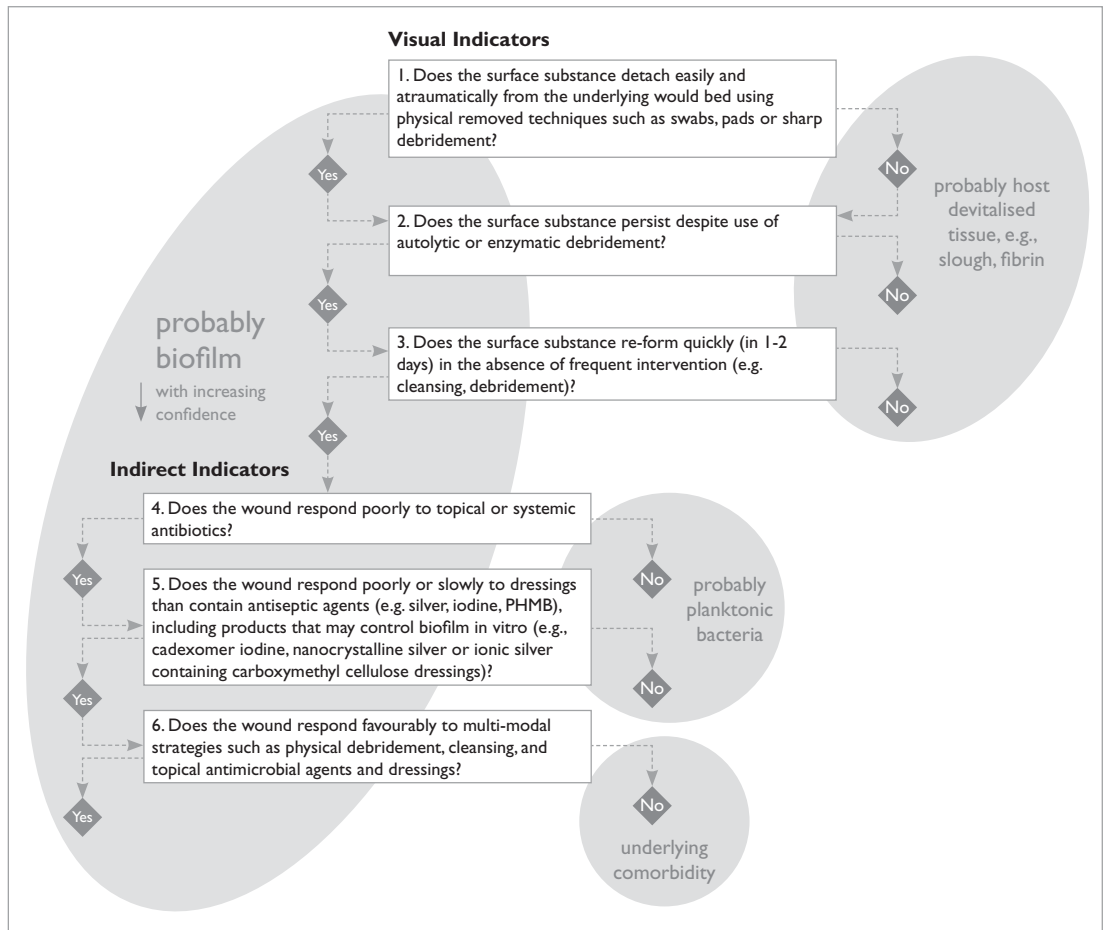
Visual Indicators

1. Does the surface substance detach easily and atraumatically from the underlying would bed using physical removed techniques such as swabs, pads or sharp debridement?

Yes

No

probably host devitalised tissue, e.g., slough, fibrin

2. Does the surface substance persist despite use of autolytic or enzymatic debridement?

Yes

No

probably biofilm

with increasing confidence

3. Does the surface substance re-form quickly (in 1-2 days) in the absence of frequent intervention (e.g. cleansing, debridement)?

No

Yes

Indirect Indicators

4. Does the wound respond poorly to topical or systemic antibiotics?

Yes

No

probably planktonic bacteria

5. Does the wound respond poorly or slowly to dressings than contain antiseptic agents (e.g. silver, iodine, PHMB), including products that may control biofilm in vitro (e.g., cadexomer iodine, nanocrystalline silver or ionic silver containing carboxymethyl cellulose dressings)?

No

Yes

6. Does the wound respond favourably to multi-modal strategies such as physical debridement, cleansing, and topical antimicrobial agents and dressings?

Yes

No

underlying comorbidity